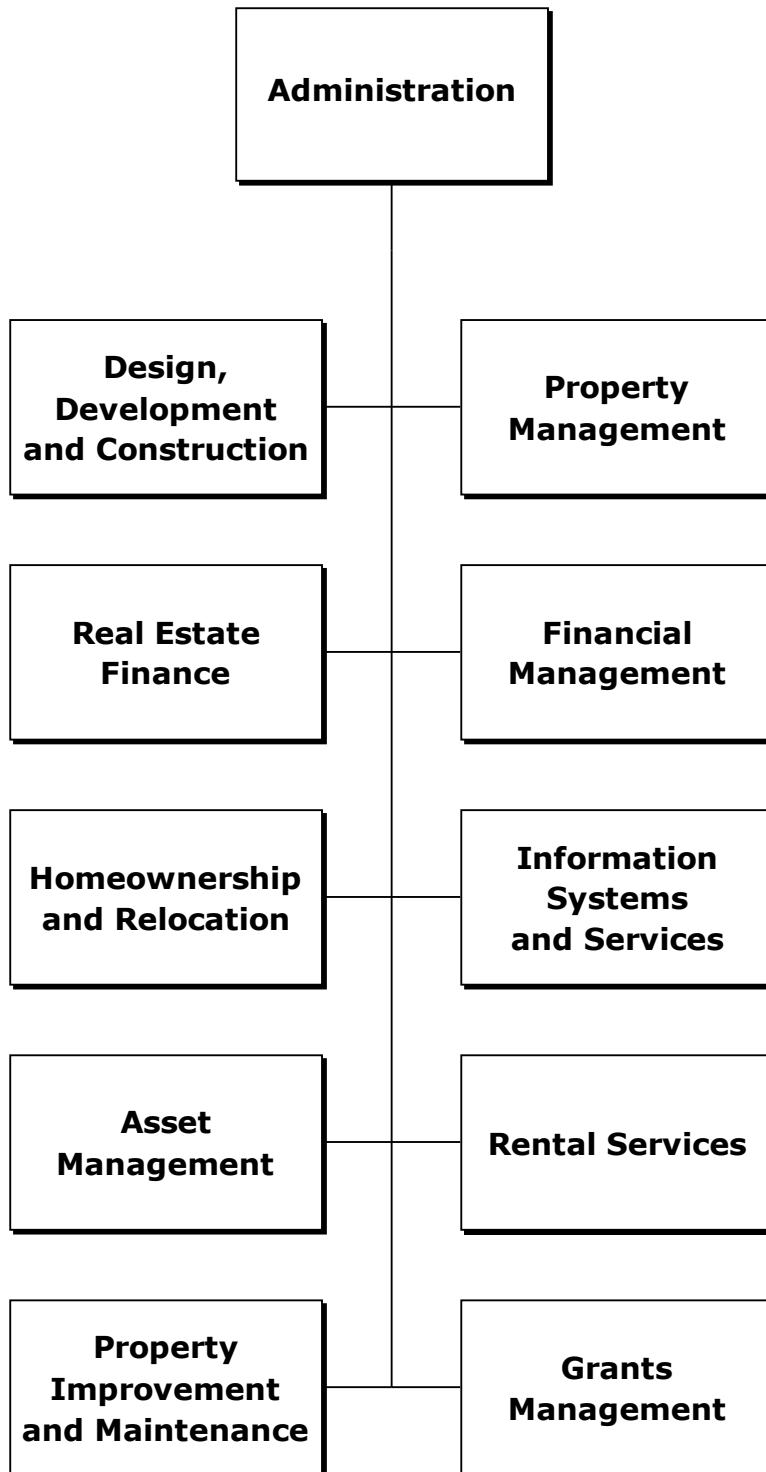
Administration

Design, Development and Construction

Property Management

Real Estate Finance

Financial Management

Homeownership and Relocation

Information Systems and Services

Asset Management

Rental Services

Property Improvement and Maintenance

Grants Management